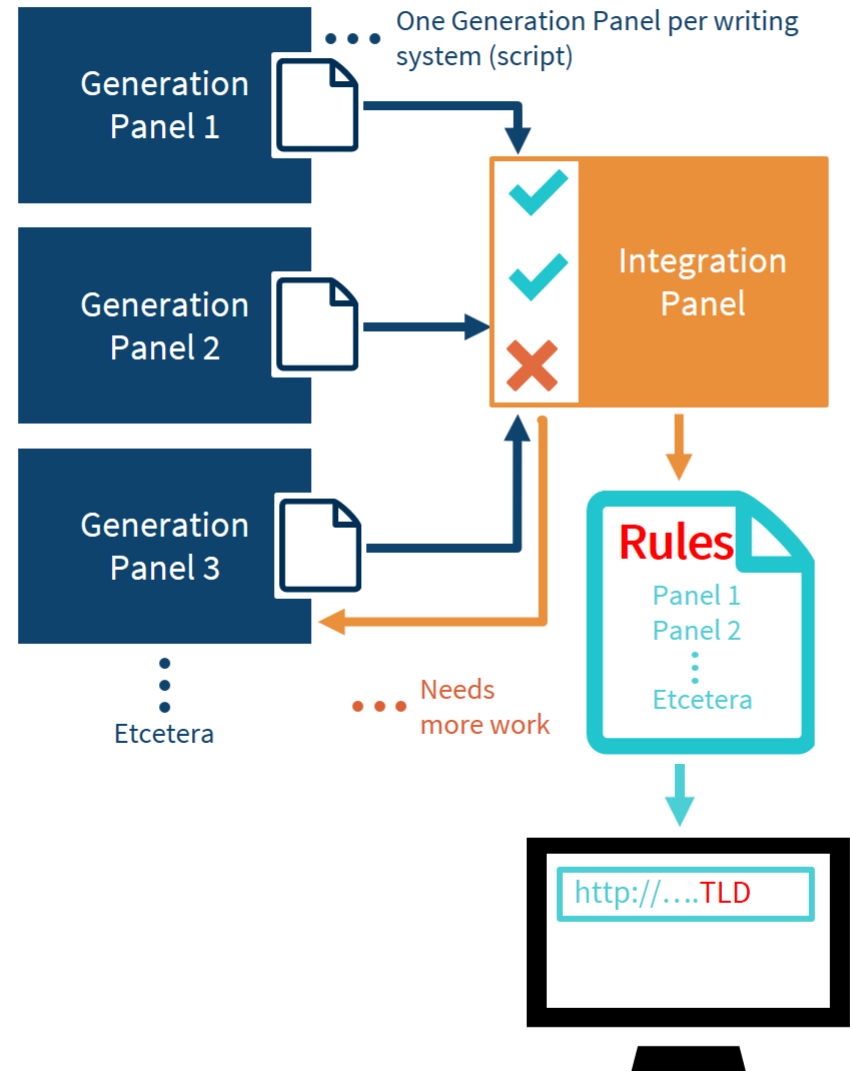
One Generation Panel per writing system (script)

Generation Panel 1

Generation Panel 2

Generation Panel 3

Etcetera

Integration Panel

Needs more work

Rules
Panel 1
Panel 2
Etcetera

http://....TLD